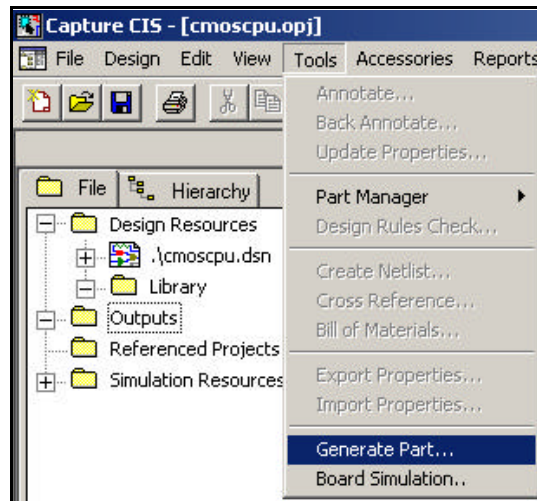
Capture CIS - [cmoscpu.opj]

File Design Edit View Tools Accessories Reports

File Hierarchy

Design Resources
.\cmoscpu.dsn
Library
Outputs
Referenced Projects
Simulation Resources

Annotate...
Back Annotate...
Update Properties...
Part Manager
Design Rules Check...
Create Netlist...
Cross Reference...
Bill of Materials...
Export Properties...
Import Properties...
Generate Part...
Board Simulation..